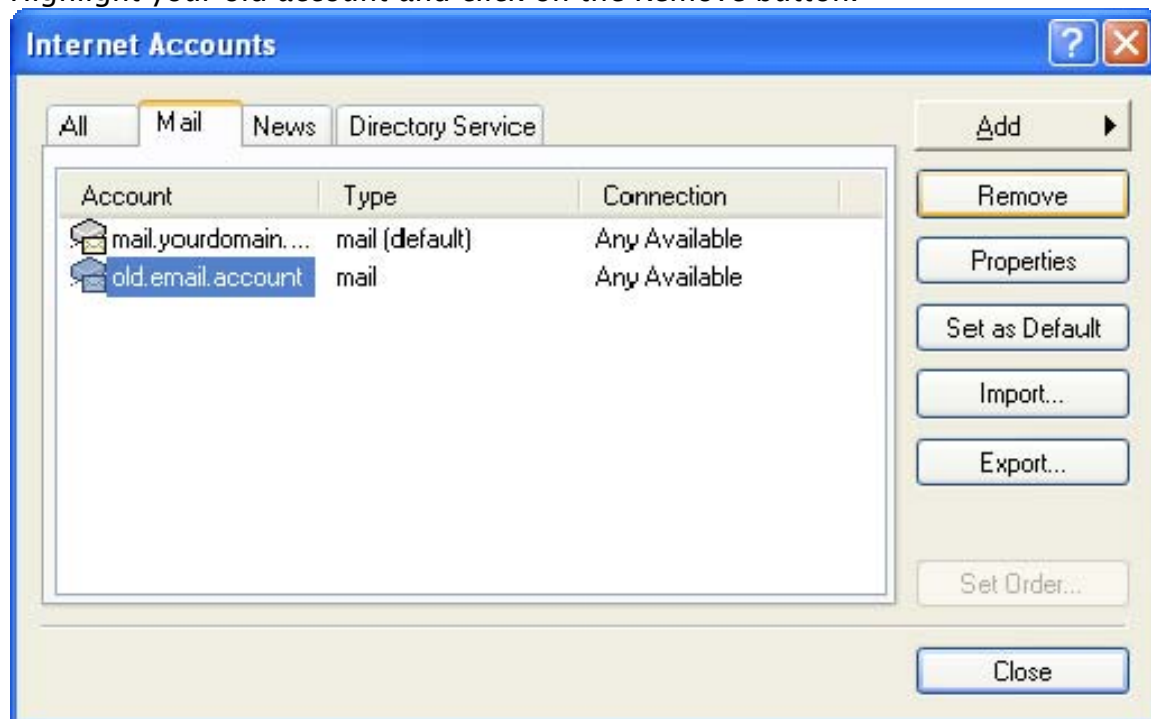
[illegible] your old account and click on the Remove button.

Internet Accounts

All | Mail | News | Directory Service

| Account | Type | Connection |
|---|---|---|
| mail.yourdomain.... | mail (default) | Any Available |
| old.email.account | mail | Any Available |

Add

Remove

Properties

Set as Default

Import...

Export...

Set Order...

Close